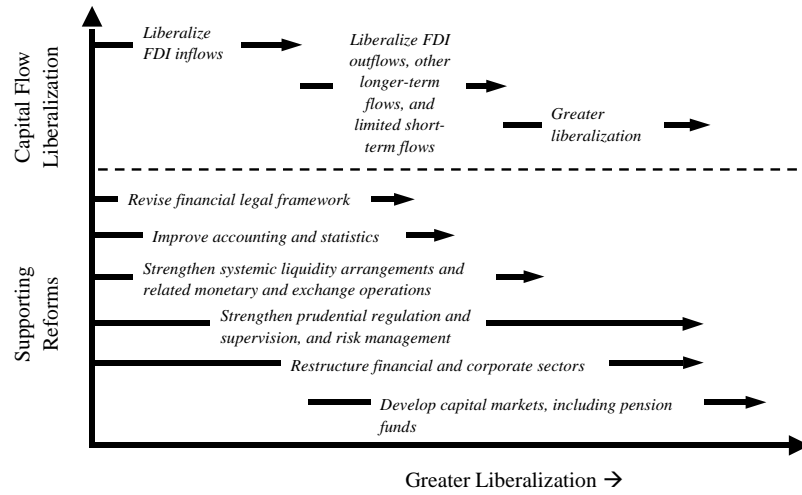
Capital Flow Liberalization

Liberalize FDI inflows

Liberalize FDI outflows, other longer-term flows, and limited short-term flows

Greater liberalization

Supporting Reforms

Revise financial legal framework

Improve accounting and statistics

Strengthen systemic liquidity arrangements and related monetary and exchange operations

Strengthen prudential regulation and supervision, and risk management

Restructure financial and corporate sectors

Develop capital markets, including pension funds

Greater Liberalization →